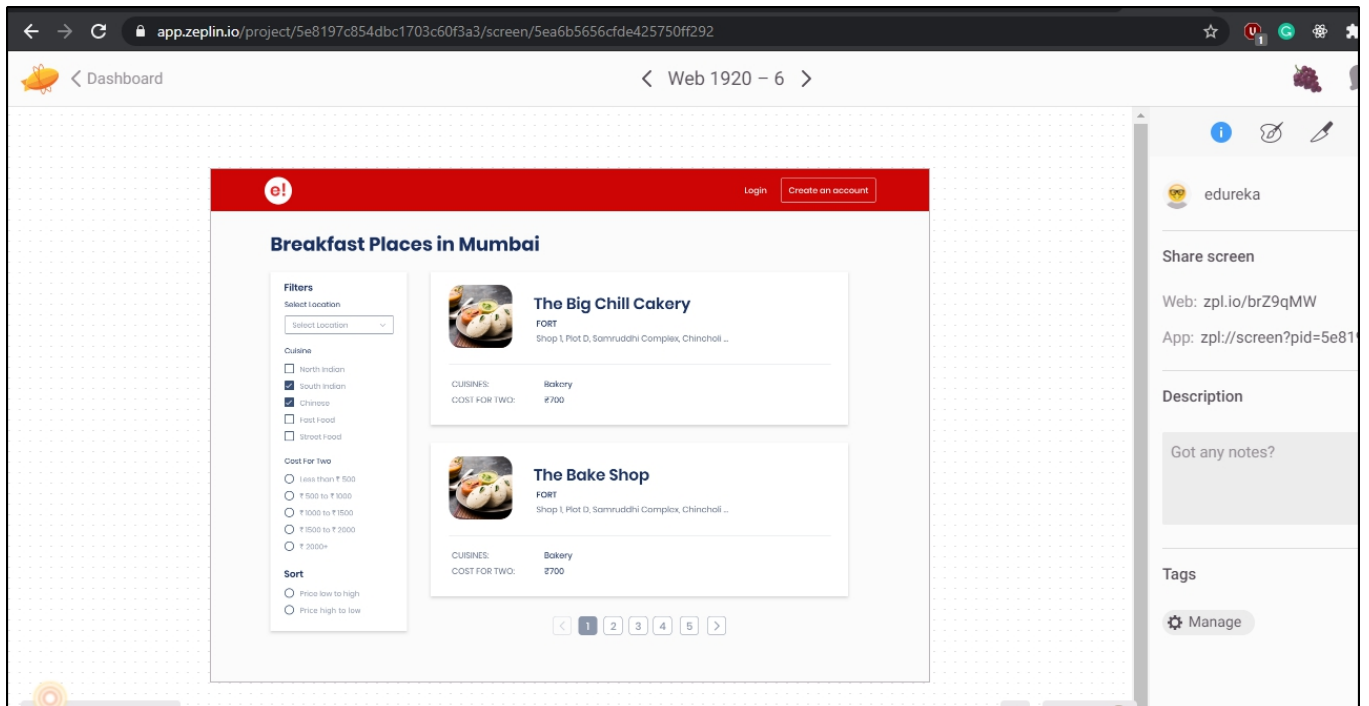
app.zeplin.io/project/5e8197c854dbc1703c60f3a3/screen/5ea6b5656cfde425750ff292

Dashboard

Web 1920 – 6

e!

Login

Create an account

Breakfast Places in Mumbai

Filters

Select Location

Select Location

Cuisine

North Indian

South Indian

Chinese

Fast Food

Street Food

Cost For Two

Less than ₹ 500

₹ 500 to ₹ 1000

₹ 1000 to ₹ 1500

₹ 1500 to ₹ 2000

₹ 2000+

Sort

Price low to high

Price high to low

The Big Chill Cakery

FORT

Shop 1, Plot D, Samruddhi Complex, Chincholi ...

CUISINES: Bakery

COST FOR TWO: ₹700

The Bake Shop

FORT

Shop 1, Plot D, Samruddhi Complex, Chincholi ...

CUISINES: Bakery

COST FOR TWO: ₹700

1 2 3 4 5

edureka

Share screen

Web: zpl.io/brZ9qMW

App: zpl://screen?pid=5e81

Description

Got any notes?

Tags

Manage